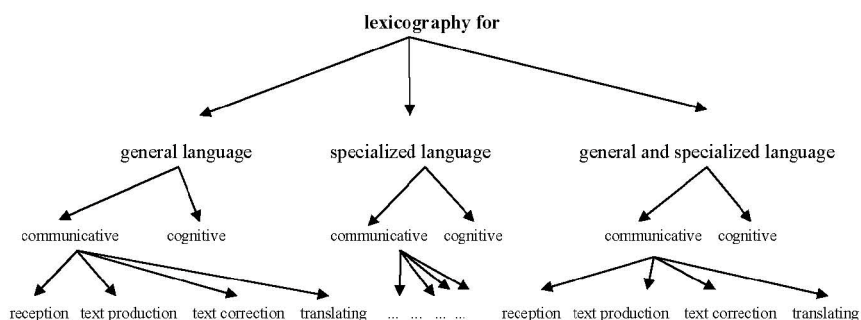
lexicography for

general language

specialized language

general and specialized language

communicative

cognitive

communicative

cognitive

communicative

cognitive

reception

text production

text correction

translating

... ... ... ...

reception

text production

text correction

translating